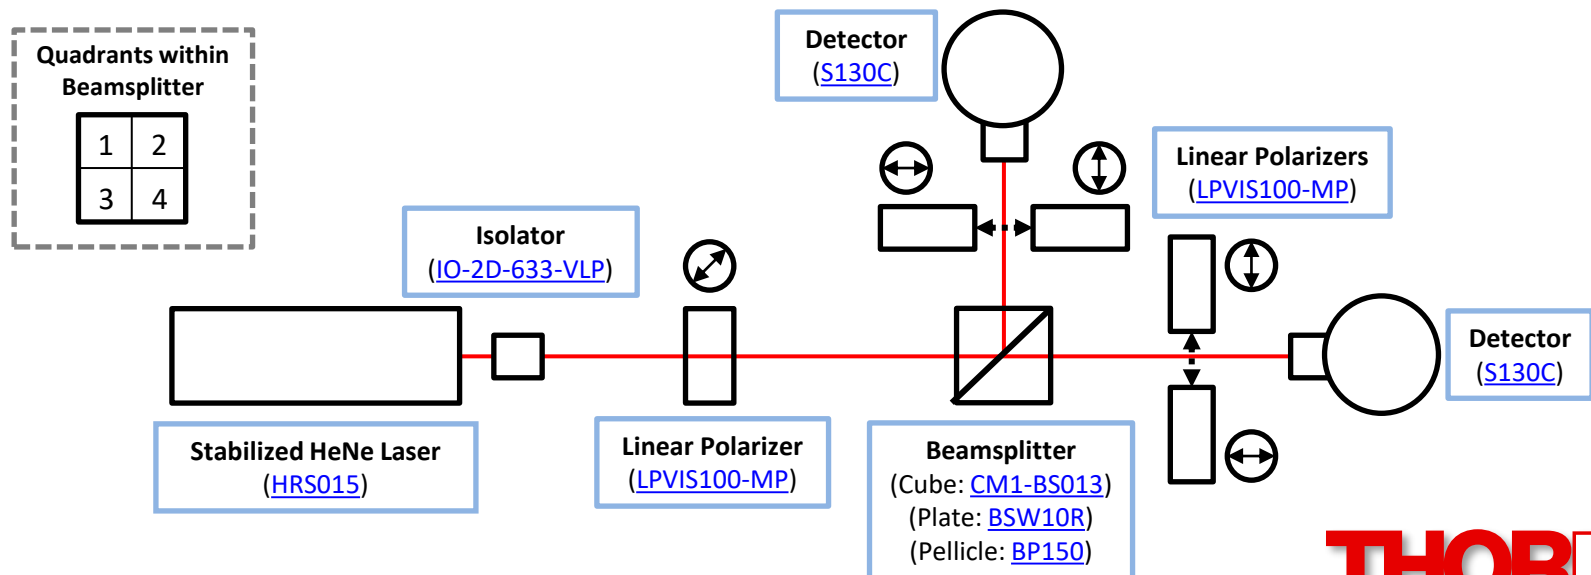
Quadrants within Beamsplitter

| 1 | 2 |
|---|---|
| 3 | 4 |

Detector
(S130C)

Linear Polarizers
(LPVIS100-MP)

Isolator
(IO-2D-633-VLP)

Detector
(S130C)

Stabilized HeNe Laser
(HRS015)

Linear Polarizer
(LPVIS100-MP)

Beamsplitter
(Cube: CM1-BS013)
(Plate: BSW10R)
(Pellicle: BP150)

THOR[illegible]